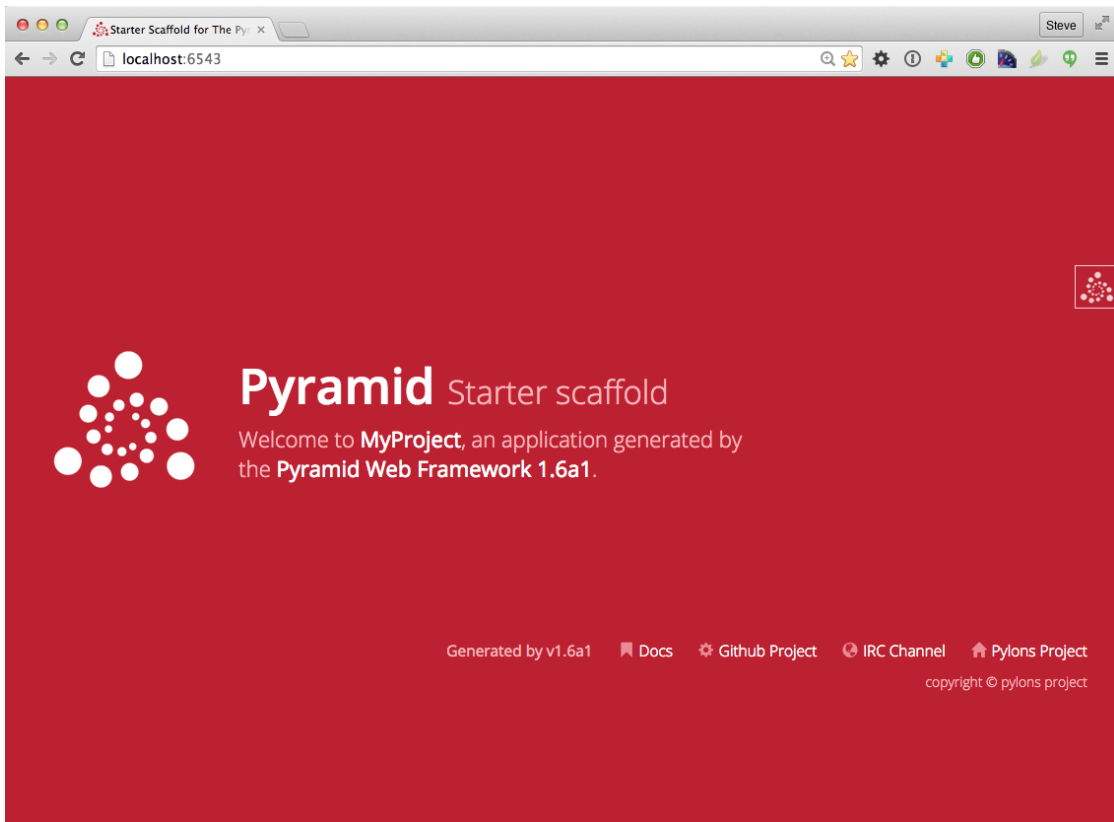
Starter Scaffold for The Py ×

Steve

localhost:6543

Pyramid Starter scaffold

Welcome to MyProject, an application generated by the Pyramid Web Framework 1.6a1.

Generated by v1.6a1 Docs Github Project IRC Channel Pylons Project

copyright © pylons project